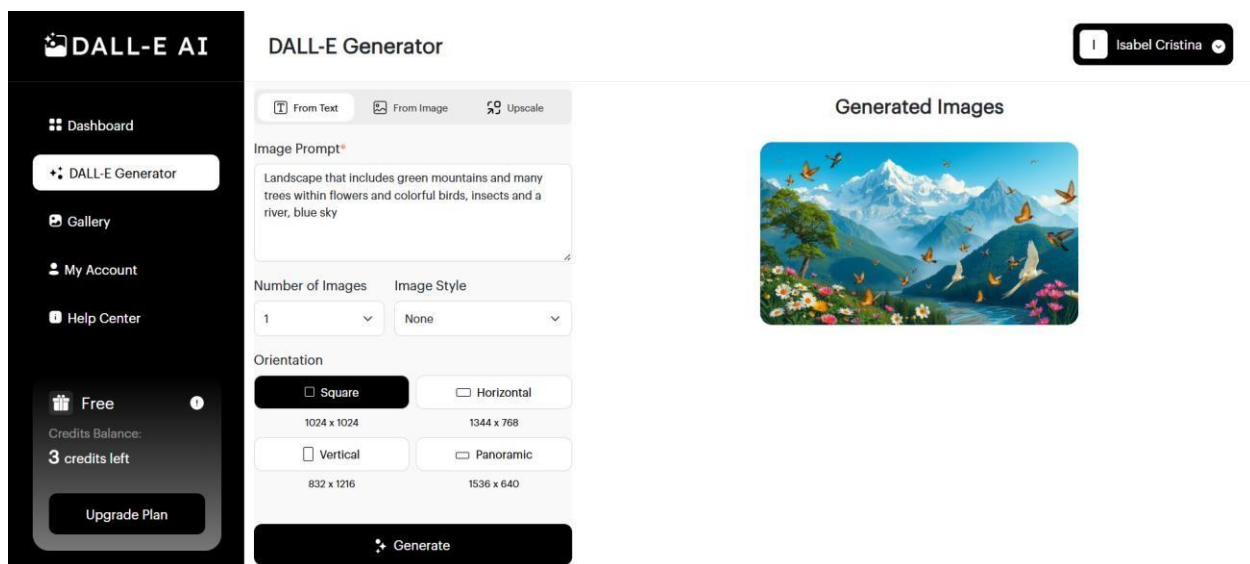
DALL-E AI

Dashboard

DALL-E Generator

Gallery

My Account

Help Center

Free

Credits Balance:

3 credits left

Upgrade Plan

DALL-E Generator

I Isabel Cristina

From Text From Image Upscale

Image Prompt*

Landscape that includes green mountains and many trees within flowers and colorful birds, insects and a river, blue sky

Number of Images Image Style

1 None

Orientation

Square
1024 x 1024

Horizontal
1344 x 768

Vertical
832 x 1216

Panoramic
1536 x 640

Generate

Generated Images